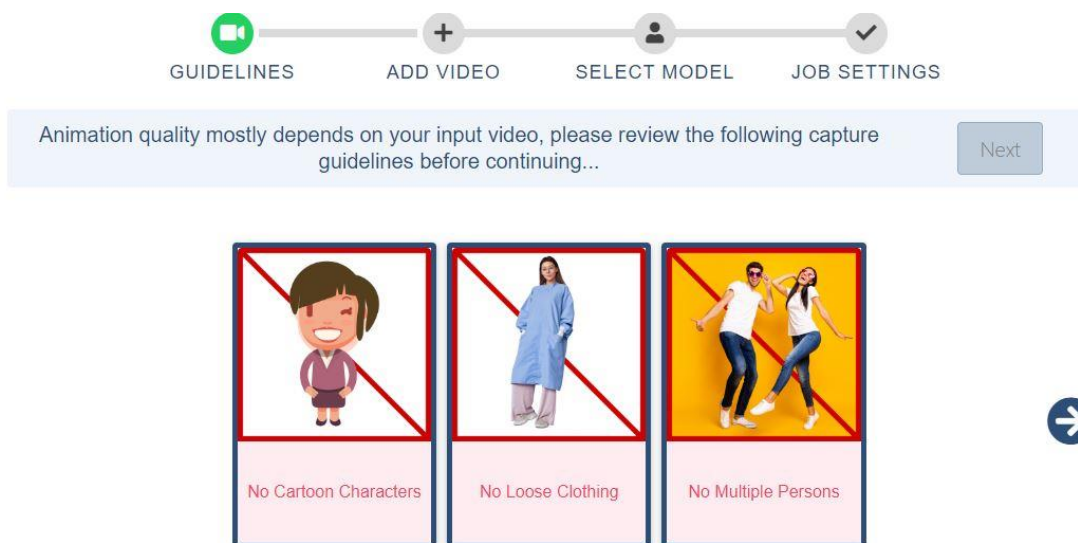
GUIDELINES ADD VIDEO SELECT MODEL JOB SETTINGS

Animation quality mostly depends on your input video, please review the following capture guidelines before continuing...

Next

No Cartoon Characters

No Loose Clothing

No Multiple Persons